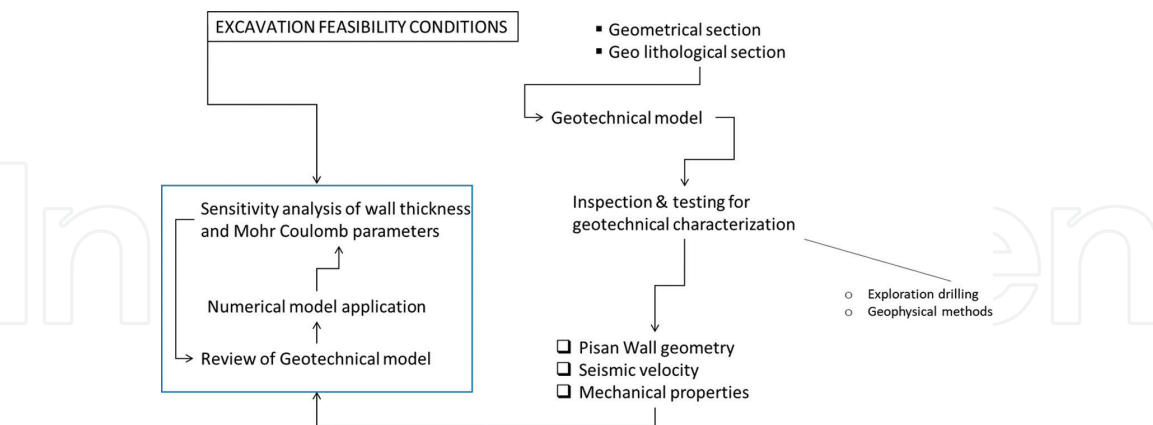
EXCAVATION FEASIBILITY CONDITIONS

- Geometrical section
- Geo lithological section

Geotechnical model

Inspection & testing for geotechnical characterization

- Exploration drilling
- Geophysical methods

Sensitivity analysis of wall thickness and Mohr Coulomb parameters

Numerical model application

Review of Geotechnical model

- Pisan Wall geometry
- Seismic velocity
- Mechanical properties